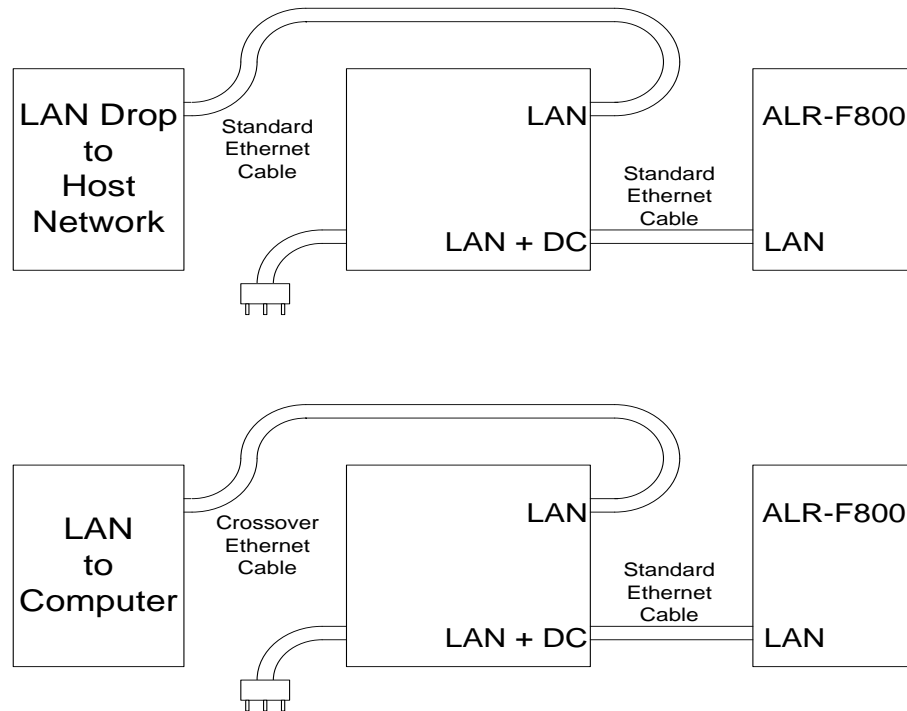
LAN Drop to Host Network

Standard Ethernet Cable

LAN

LAN + DC

Standard Ethernet Cable

ALR-F800

LAN

LAN to Computer

Crossover Ethernet Cable

LAN

LAN + DC

Standard Ethernet Cable

ALR-F800

LAN